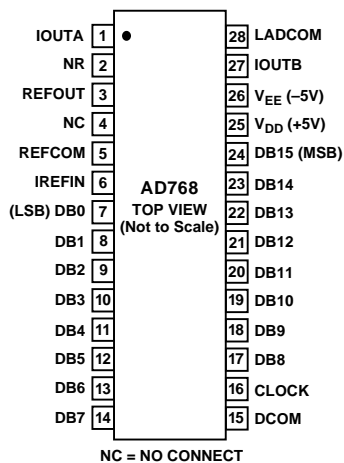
IOUTA 1
NR 2
REFOUT 3
NC 4
REFCOM 5
IREFIN 6
(LSB) DB0 7
DB1 8
DB2 9
DB3 10
DB4 11
DB5 12
DB6 13
DB7 14

AD768
TOP VIEW
(Not to Scale)

28 LADCOM
27 IOUTB
26 $V_{EE}$ (–5V)
25 $V_{DD}$ (+5V)
24 DB15 (MSB)
23 DB14
22 DB13
21 DB12
20 DB11
19 DB10
18 DB9
17 DB8
16 CLOCK
15 DCOM

NC = NO CONNECT